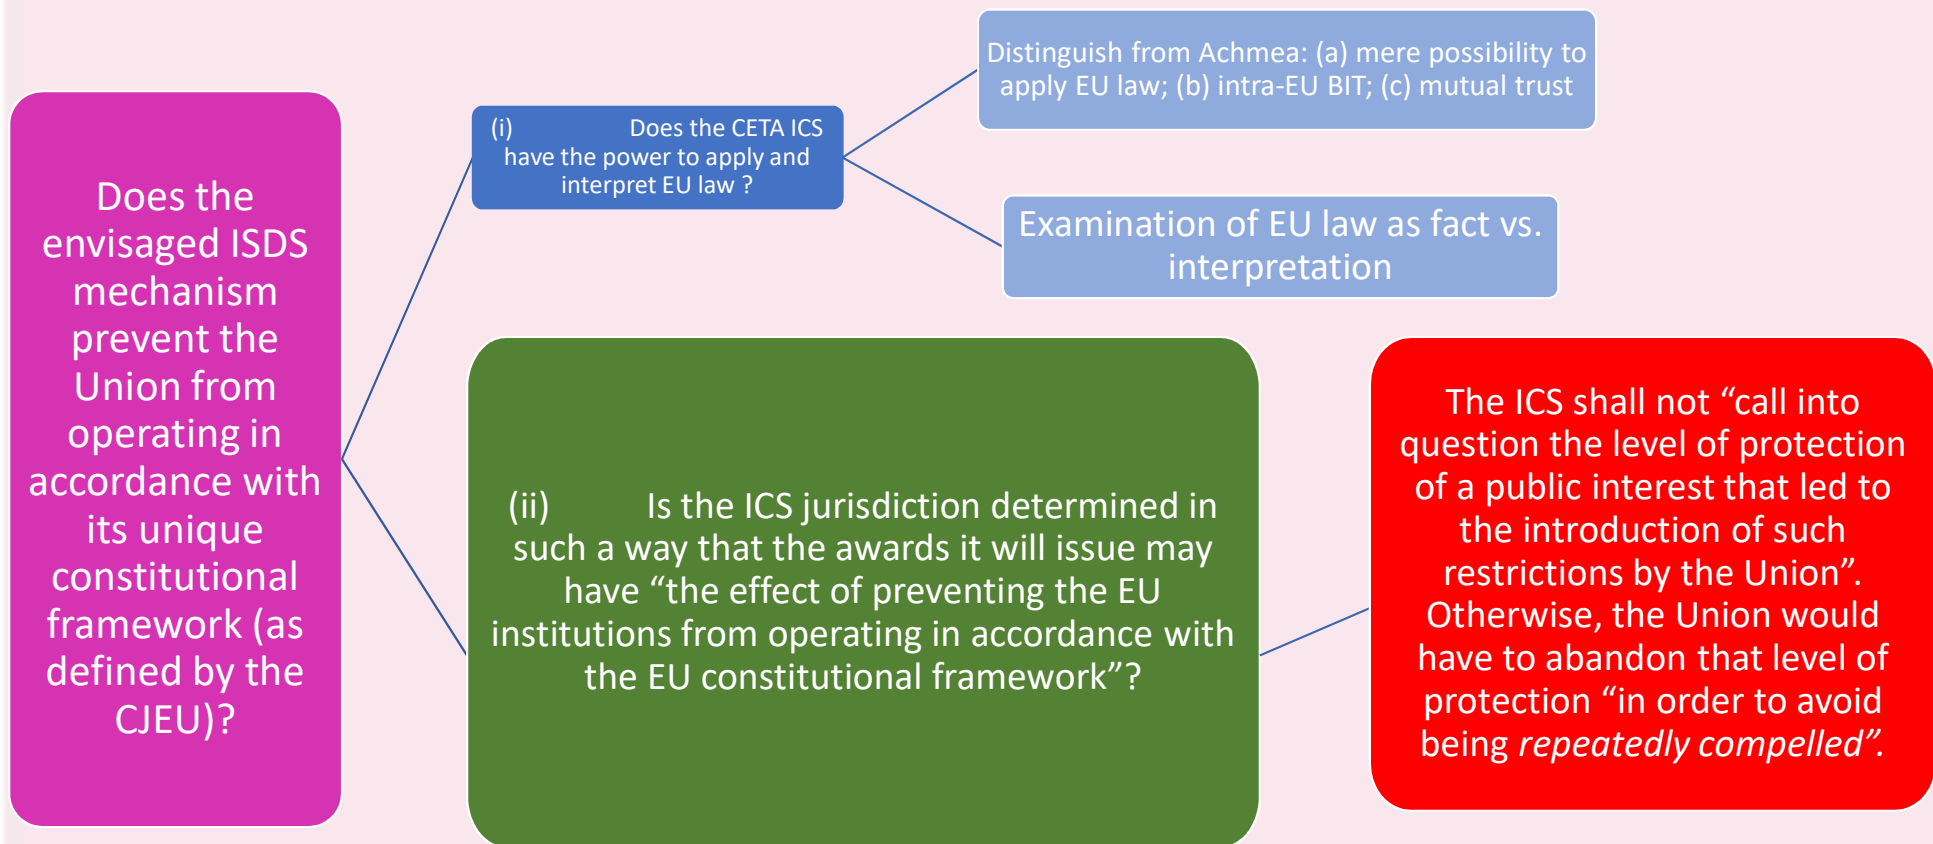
Does the envisaged ISDS mechanism prevent the Union from operating in accordance with its unique constitutional framework (as defined by the CJEU)?

(i) Does the CETA ICS have the power to apply and interpret EU law ?

Distinguish from Achmea: (a) mere possibility to apply EU law; (b) intra-EU BIT; (c) mutual trust

Examination of EU law as fact vs. interpretation

(ii) Is the ICS jurisdiction determined in such a way that the awards it will issue may have “the effect of preventing the EU institutions from operating in accordance with the EU constitutional framework”?

The ICS shall not “call into question the level of protection of a public interest that led to the introduction of such restrictions by the Union”. Otherwise, the Union would have to abandon that level of protection “in order to avoid being repeatedly compelled”.